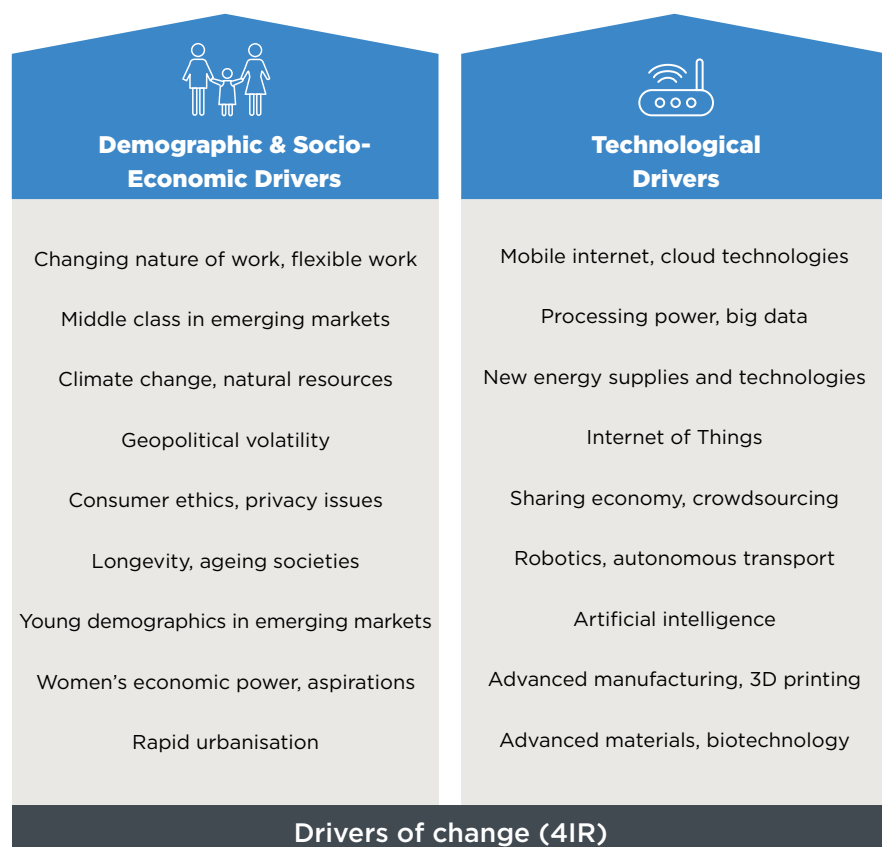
Demographic & Socio-Economic Drivers

Changing nature of work, flexible work

Middle class in emerging markets

Climate change, natural resources

Geopolitical volatility

Consumer ethics, privacy issues

Longevity, ageing societies

Young demographics in emerging markets

Women's economic power, aspirations

Rapid urbanisation

Technological Drivers

Mobile internet, cloud technologies

Processing power, big data

New energy supplies and technologies

Internet of Things

Sharing economy, crowdsourcing

Robotics, autonomous transport

Artificial intelligence

Advanced manufacturing, 3D printing

Advanced materials, biotechnology

Drivers of change (4IR)